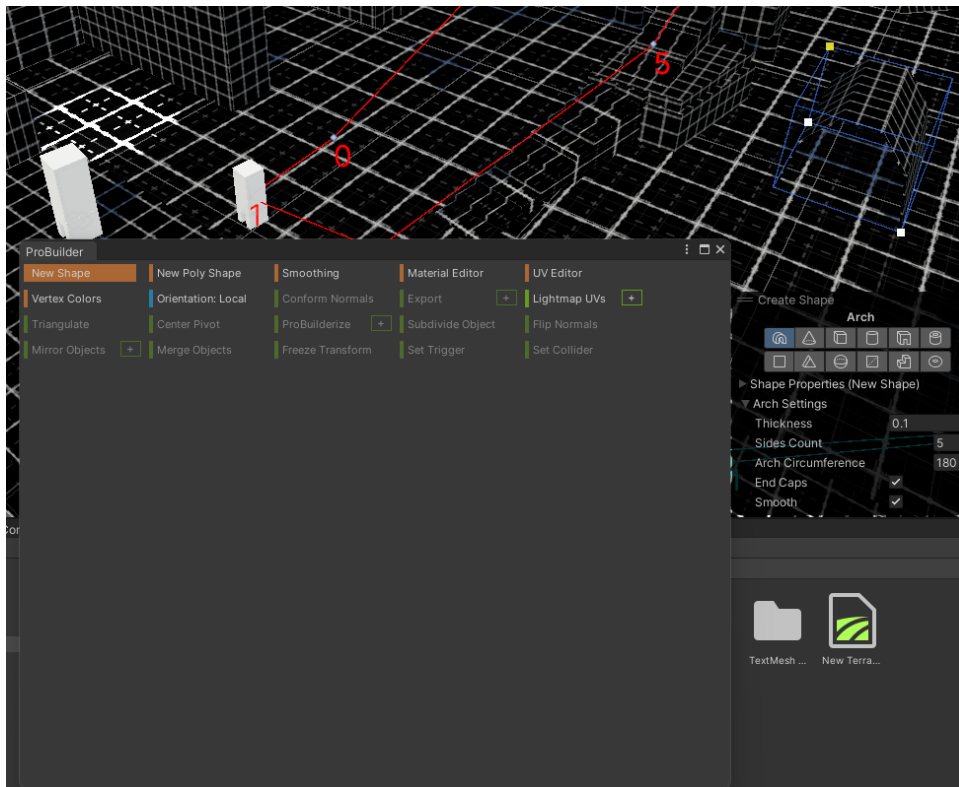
5

0

1

ProBuilder

New Shape
New Poly Shape
Smoothing
Material Editor
UV Editor
Vertex Colors
Orientation: Local
Conform Normals
Export +
Lightmap UVs +
Triangulate
Center Pivot
ProBuilderize +
Subdivide Object
Flip Normals
Mirror Objects +
Merge Objects
Freeze Transform
Set Trigger
Set Collider

Create Shape
Arch
Shape Properties (New Shape)
Arch Settings
Thickness 0.1
Sides Count 5
Arch Circumference 180
End Caps ✓
Smooth ✓

Co

TextMesh ...
New Terra...